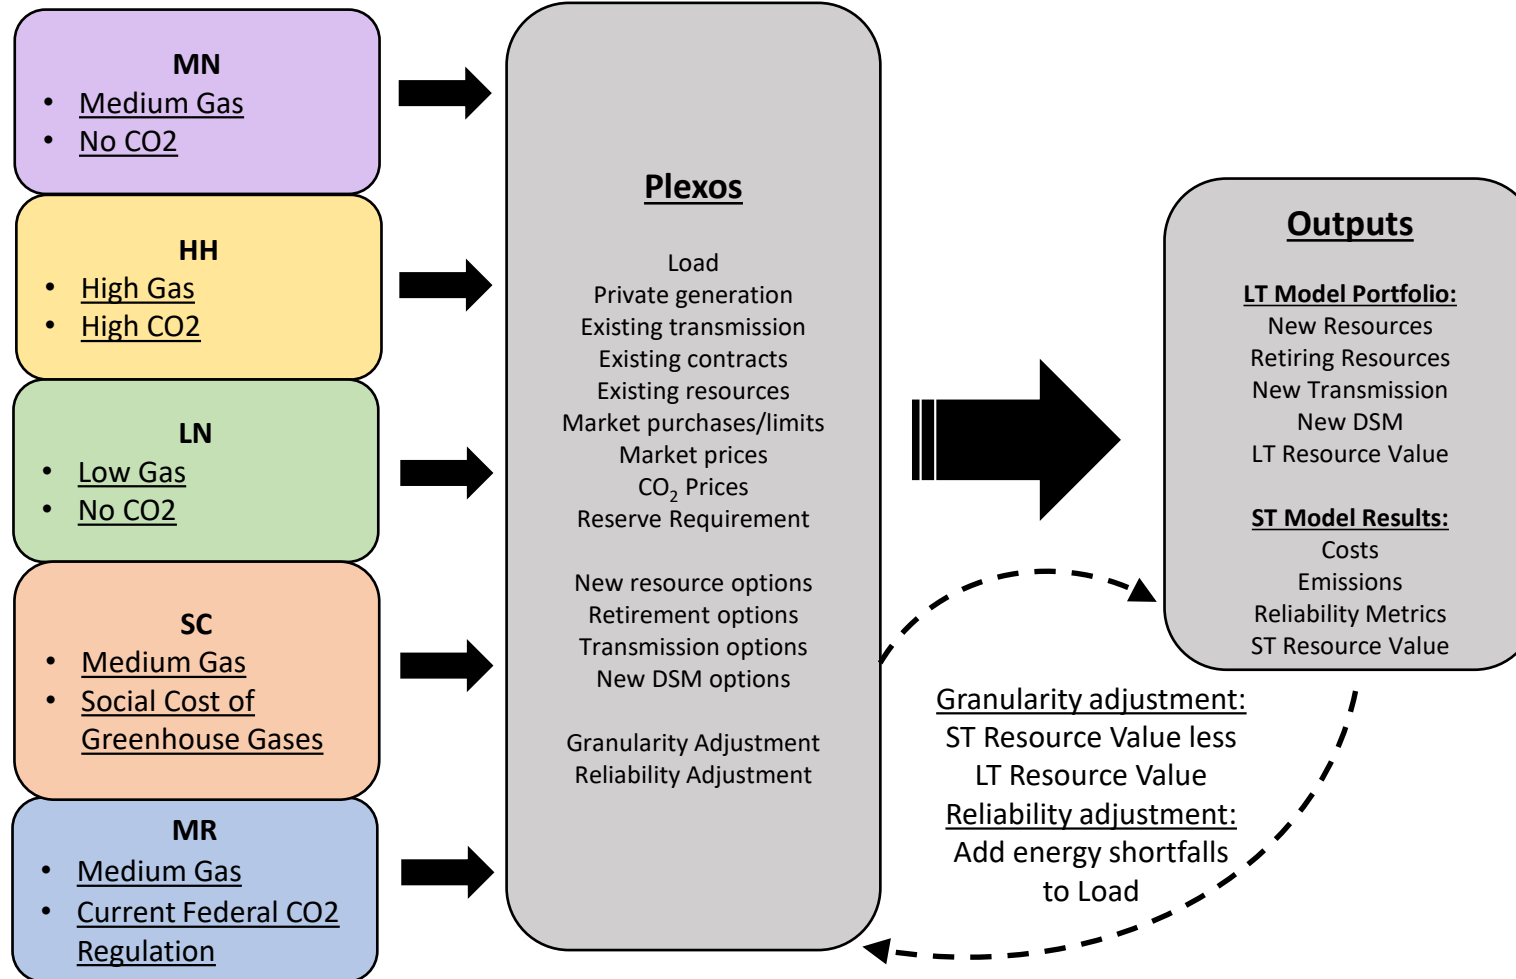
MN
- Medium Gas
- No CO2

HH
- High Gas
- High CO2

LN
- Low Gas
- No CO2

SC
- Medium Gas
- Social Cost of Greenhouse Gases

MR
- Medium Gas
- Current Federal CO2 Regulation

Plexos

Load
Private generation
Existing transmission
Existing contracts
Existing resources
Market purchases/limits
Market prices
$CO_2$ Prices
Reserve Requirement

New resource options
Retirement options
Transmission options
New DSM options

Granularity Adjustment
Reliability Adjustment

Outputs

LT Model Portfolio:
New Resources
Retiring Resources
New Transmission
New DSM
LT Resource Value

ST Model Results:
Costs
Emissions
Reliability Metrics
ST Resource Value

Granularity adjustment:
ST Resource Value less LT Resource Value
Reliability adjustment:
Add energy shortfalls to Load